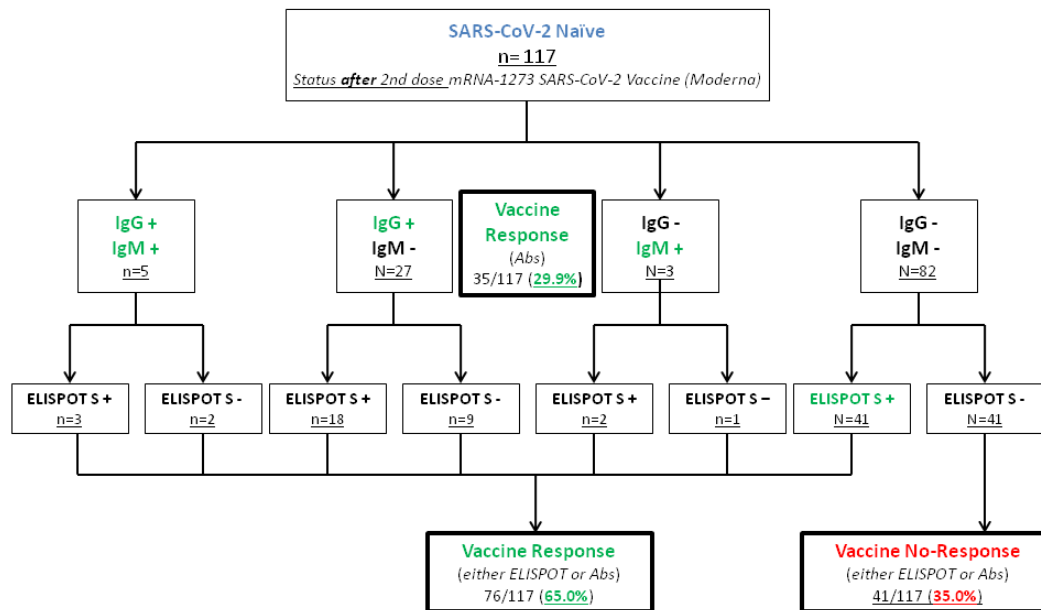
SARS-CoV-2 Naïve
n= 117
Status after 2nd dose mRNA-1273 SARS-CoV-2 Vaccine (Moderna)

IgG +
IgM +
n=5

IgG +
IgM -
N=27

Vaccine Response
(Abs)
35/117 (29.9%)

IgG -
IgM +
N=3

IgG -
IgM -
N=82

ELISPOT S +
n=3

ELISPOT S -
n=2

ELISPOT S +
n=18

ELISPOT S -
n=9

ELISPOT S +
n=2

ELISPOT S –
n=1

ELISPOT S +
N=41

ELISPOT S -
N=41

Vaccine Response
(either ELISPOT or Abs)
76/117 (65.0%)

Vaccine No-Response
(either ELISPOT or Abs)
41/117 (35.0%)